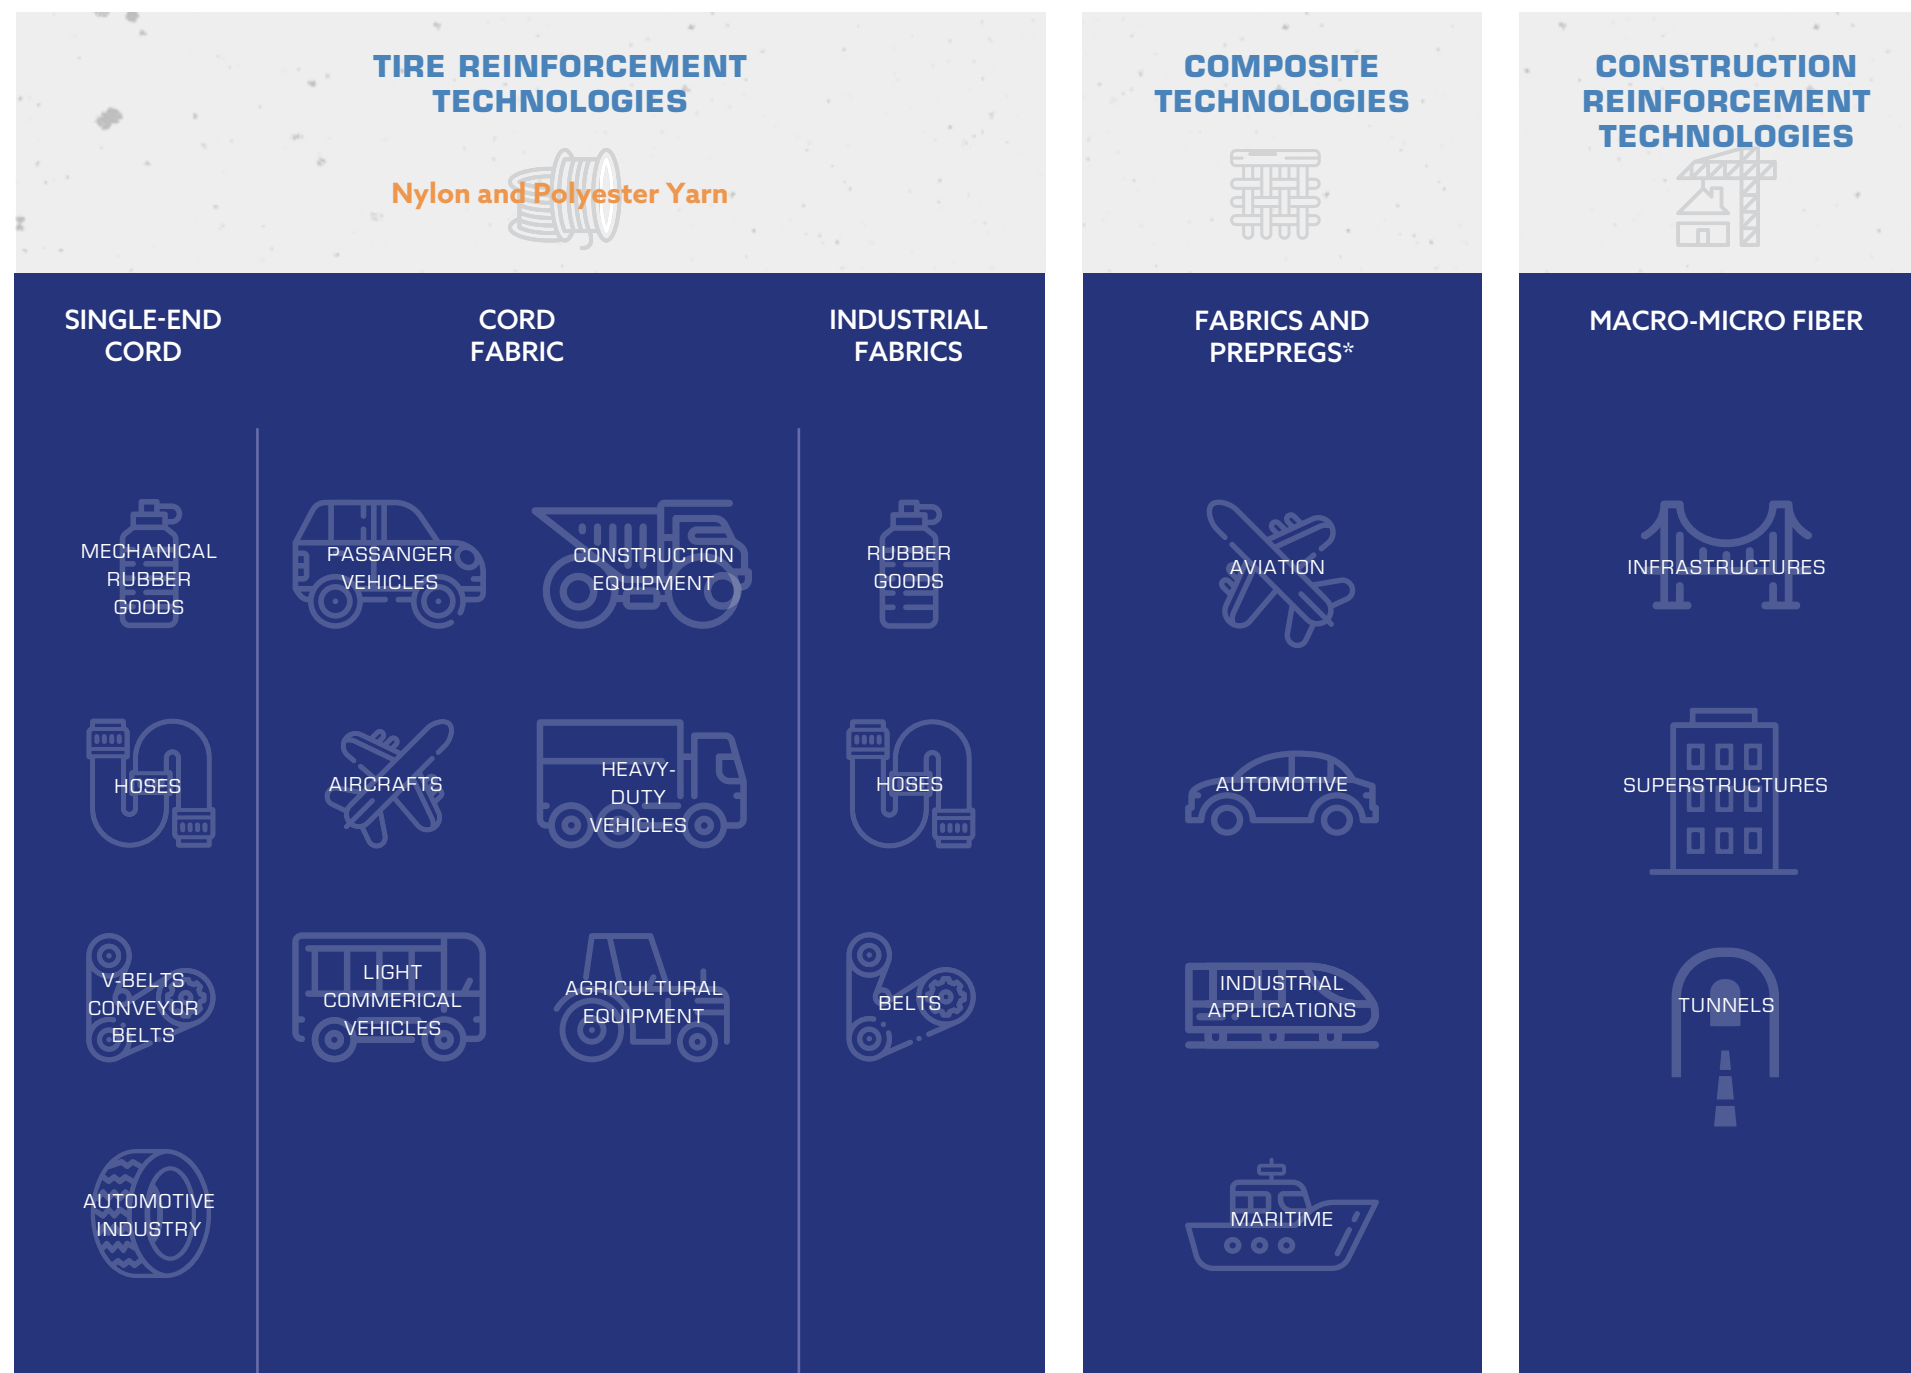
TIRE REINFORCEMENT TECHNOLOGIES

Nylon and Polyester Yarn

SINGLE-END CORD

MECHANICAL RUBBER GOODS

HOSES

V-BELTS CONVEYOR BELTS

AUTOMOTIVE INDUSTRY

CORD FABRIC

PASSANGER VEHICLES

CONSTRUCTION EQUIPMENT

AIRCRAFTS

HEAVY-DUTY VEHICLES

LIGHT COMMERICAL VEHICLES

AGRICULTURAL EQUIPMENT

INDUSTRIAL FABRICS

RUBBER GOODS

HOSES

BELTS

COMPOSITE TECHNOLOGIES

FABRICS AND PREPREGS*

AVIATION

AUTOMOTIVE

INDUSTRIAL APPLICATIONS

MARITIME

CONSTRUCTION REINFORCEMENT TECHNOLOGIES

MACRO-MICRO FIBER

INFRASTRUCTURES

SUPERSTRUCTURES

TUNNELS